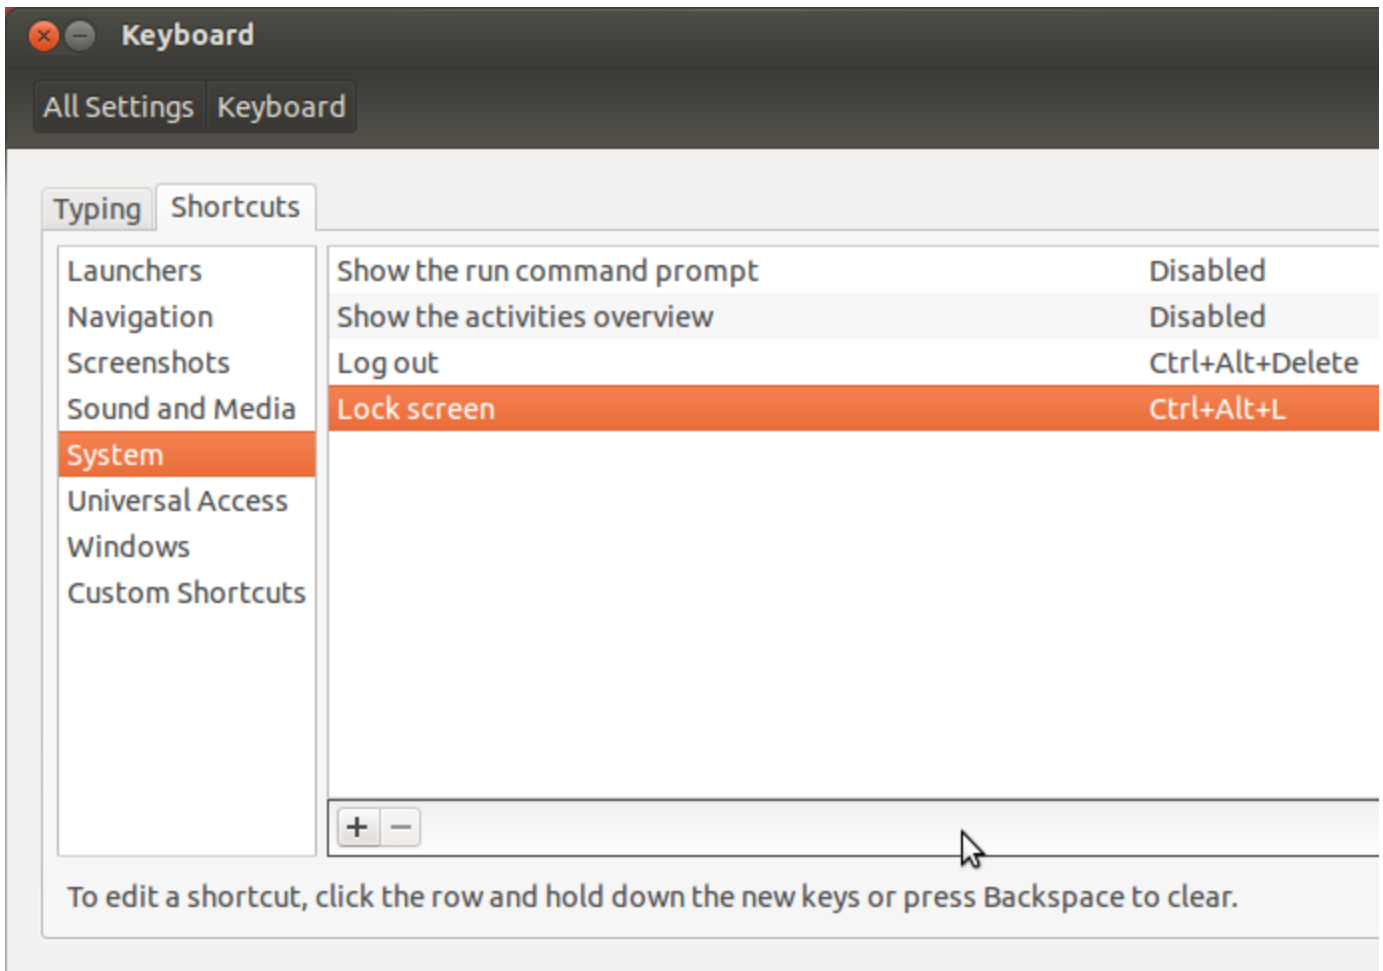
Keyboard

All Settings Keyboard

Typing Shortcuts

Launchers
Navigation
Screenshots
Sound and Media
System
Universal Access
Windows
Custom Shortcuts

| | |
|---|---|
| Show the run command prompt | Disabled |
| Show the activities overview | Disabled |
| Log out | Ctrl+Alt+Delete |
| Lock screen | Ctrl+Alt+L |

+ −

To edit a shortcut, click the row and hold down the new keys or press Backspace to clear.